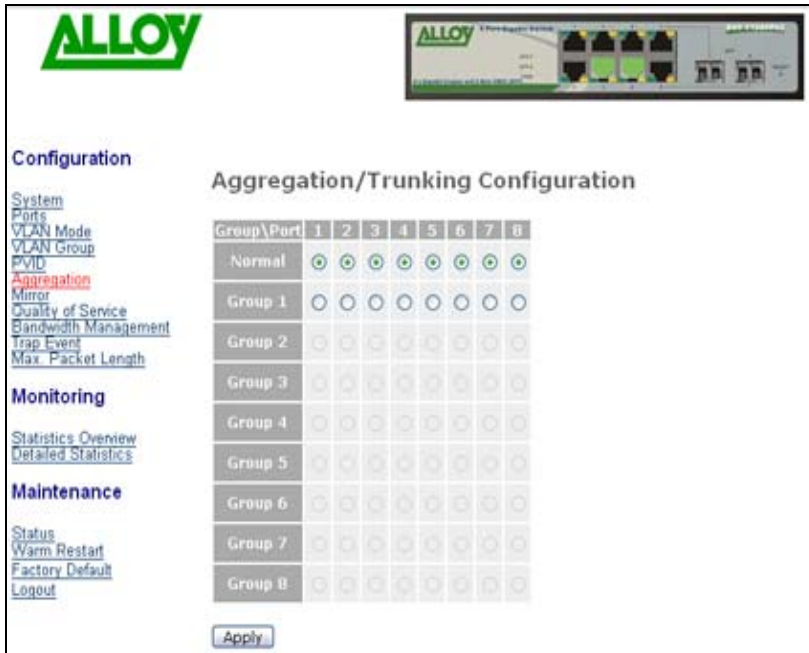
ALLOY

ALLOY

Configuration

System
Ports
VLAN Mode
VLAN Group
PVID
Aggregation
Mirror
Quality of Service
Bandwidth Management
Trap Event
Max. Packet Length

Monitoring

Statistics Overview
Detailed Statistics

Maintenance

Status
Warm Restart
Factory Default
Logout

Aggregation/Trunking Configuration

| Group\Port | 1 | 2 | 3 | 4 | 5 | 6 | 7 | 8 |
|---|---|---|---|---|---|---|---|---|
| Normal | | | | | | | | |
| Group 1 | | | | | | | | |
| Group 2 | | | | | | | | |
| Group 3 | | | | | | | | |
| Group 4 | | | | | | | | |
| Group 5 | | | | | | | | |
| Group 6 | | | | | | | | |
| Group 7 | | | | | | | | |
| Group 8 | | | | | | | | |

Apply